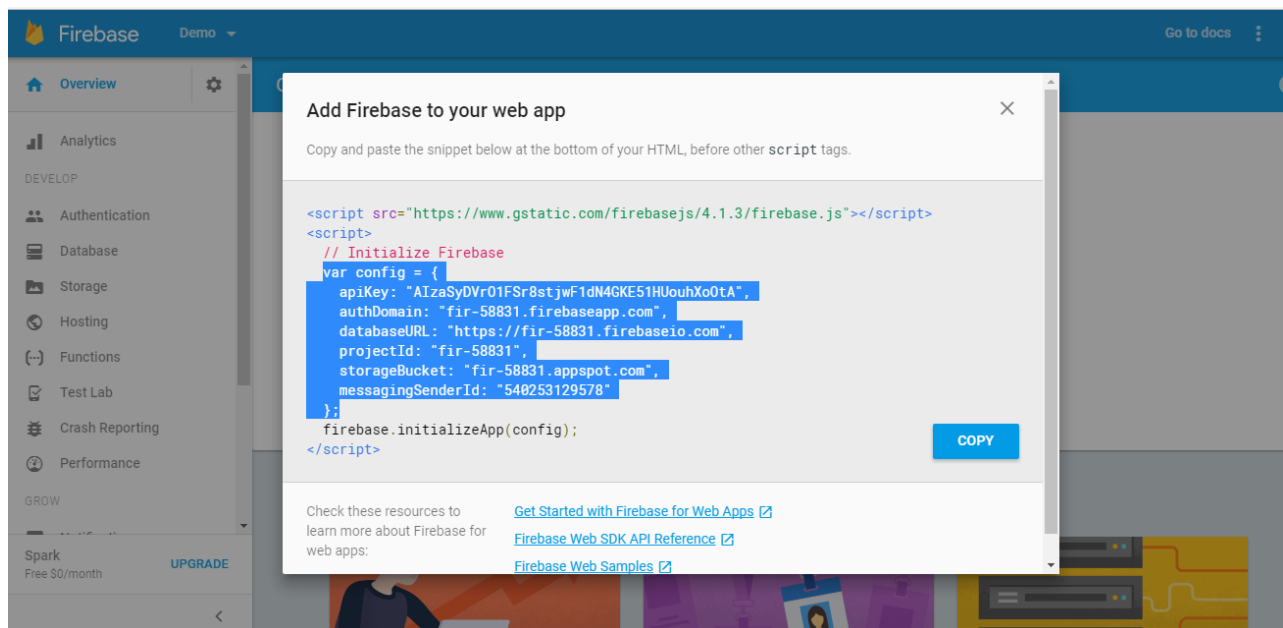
Firebase Demo

Go to docs

Overview

Analytics

DEVELOP

Authentication

Database

Storage

Hosting

Functions

Test Lab

Crash Reporting

Performance

GROW

Spark
Free $0/month

UPGRADE

Add Firebase to your web app

Copy and paste the snippet below at the bottom of your HTML, before other script tags.

<script src="https://www.gstatic.com/firebasejs/4.1.3/firebase.js"></script>
<script>
  // Initialize Firebase
  var config = {
    apiKey: "AIzaSyDVrO1FSr8stjwF1dN4GKE51HUouhXoOtA",
    authDomain: "fir-58831.firebaseapp.com",
    databaseURL: "https://fir-58831.firebaseio.com",
    projectId: "fir-58831",
    storageBucket: "fir-58831.appspot.com",
    messagingSenderId: "540253129578"
  };
  firebase.initializeApp(config);
</script>

COPY

Check these resources to learn more about Firebase for web apps:

Get Started with Firebase for Web Apps

Firebase Web SDK API Reference

Firebase Web Samples